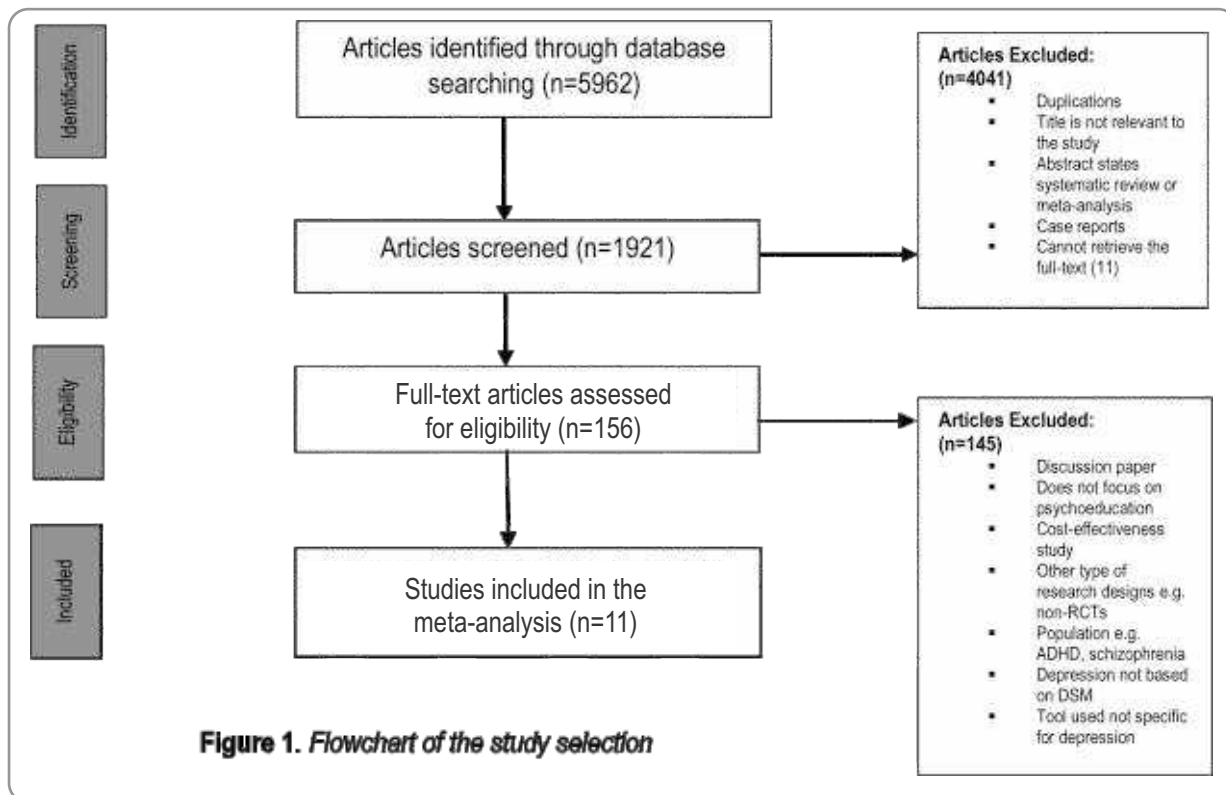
Identification

Articles identified through database searching (n=5962)

Articles Excluded: (n=4041)
- Duplications
- Title is not relevant to the study
- Abstract states systematic review or meta-analysis
- Case reports
- Cannot retrieve the full-text (11)

Screening

Articles screened (n=1921)

Eligibility

Full-text articles assessed for eligibility (n=156)

Articles Excluded: (n=145)
- Discussion paper
- Does not focus on psychoeducation
- Cost-effectiveness study
- Other type of research designs e.g. non-RCTs
- Population e.g. ADHD, schizophrenia
- Depression not based on DSM
- Tool used not specific for depression

Included

Studies included in the meta-analysis (n=11)

Figure 1. Flowchart of the study selection